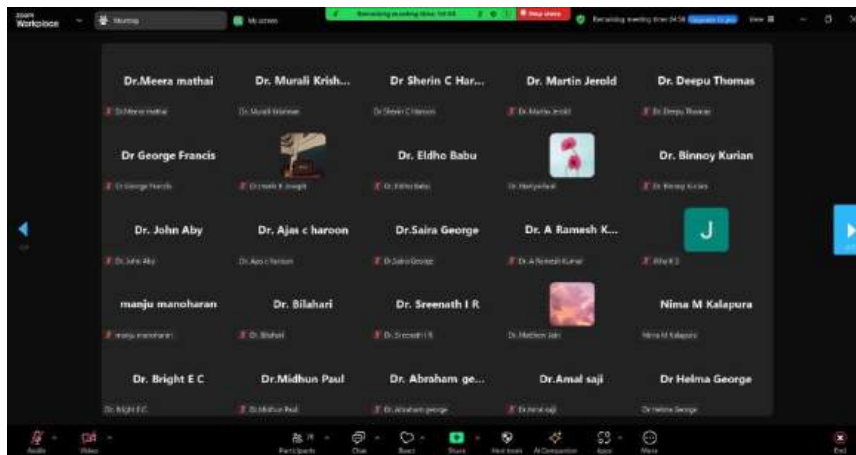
zoom Workplace

Meeting

My screen

Recording meeting time 04:54

Stop share

Recording meeting time 04:54

View

Dr.Meera mathai
Dr.Meera mathai

Dr. Murali Krish...
Dr. Murali Krishnan

Dr Sherin C Har...
Dr Sherin C Haroon

Dr. Martin Jerold
Dr. Martin Jerold

Dr. Deepu Thomas
Dr. Deepu Thomas

Dr George Francis
Dr George Francis

Dr.maria K Joseph

Dr. Eldho Babu
Dr. Eldho Babu

Dr. Mariya Anil

Dr. Binnoy Kurian
Dr. Binnoy Kurian

Dr. John Aby
Dr. John Aby

Dr. Ajas c haroon
Dr. Ajas c haroon

Dr.Saira George
Dr.Saira George

Dr. A Ramesh K...
Dr. A Ramesh Kumar

J
Jithu K S

manju manoharan
manju manoharan

Dr. Bilahari
Dr. Bilahari

Dr. Sreenath I R
Dr. Sreenath I R

Dr. Mathew John

Nima M Kalapura
Nima M Kalapura

Dr. Bright E C
Dr. Bright E C

Dr.Midhun Paul
Dr.Midhun Paul

Dr. Abraham ge...
Dr. Abraham george

Dr.Amal saji
Dr.Amal saji

Dr Helma George
Dr Helma George

Audio Video Participants Chat React Share Host tools AI Companion Apps More End